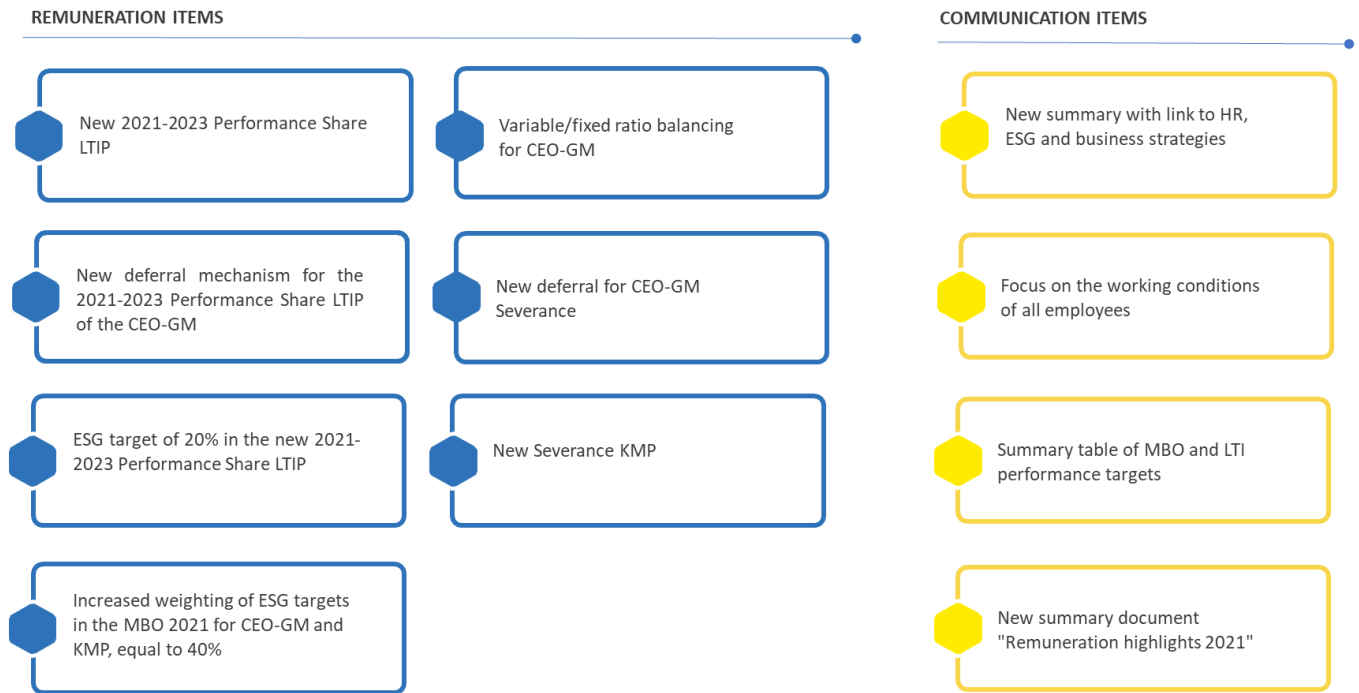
REMUNERATION ITEMS

New 2021-2023 Performance Share LTIP

Variable/fixed ratio balancing for CEO-GM

New deferral mechanism for the 2021-2023 Performance Share LTIP of the CEO-GM

New deferral for CEO-GM Severance

ESG target of 20% in the new 2021-2023 Performance Share LTIP

New Severance KMP

Increased weighting of ESG targets in the MBO 2021 for CEO-GM and KMP, equal to 40%

COMMUNICATION ITEMS

New summary with link to HR, ESG and business strategies

Focus on the working conditions of all employees

Summary table of MBO and LTI performance targets

New summary document "Remuneration highlights 2021"